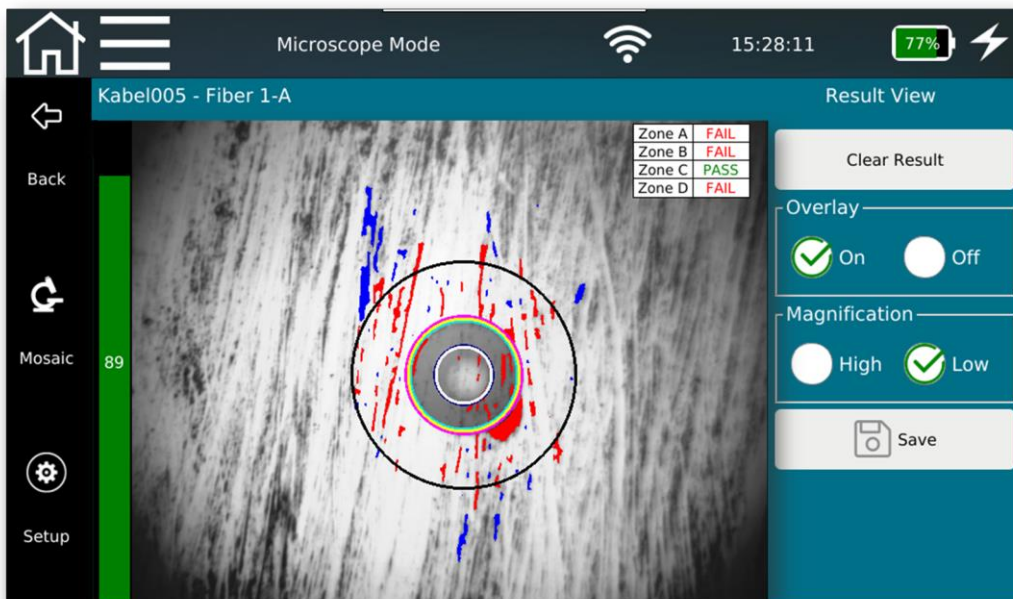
Microscope Mode

15:28:11

77%

Back

Kabel005 - Fiber 1-A

Result View

| Zone A | FAIL |
|---|---|
| Zone B | FAIL |
| Zone C | PASS |
| Zone D | FAIL |

89

Mosaic

Setup

Clear Result

Overlay

On

Off

Magnification

High

Low

Save